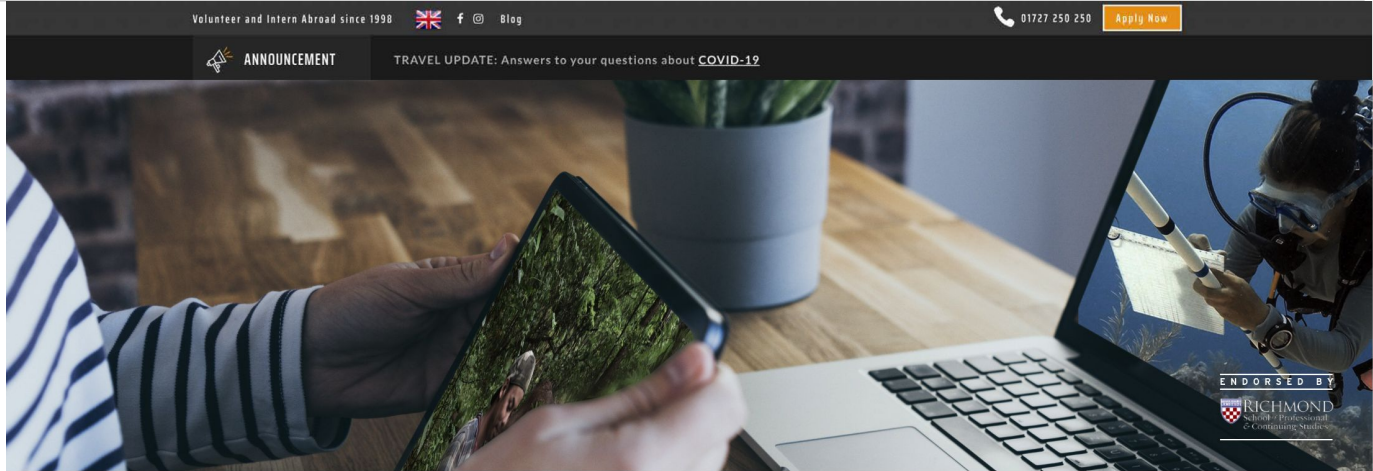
Volunteer and Intern Abroad since 1998 Blog

01727 250 250 Apply Now

ANNOUNCEMENT

TRAVEL UPDATE: Answers to your questions about COVID-19

ENDORSED BY

RICHMOND
School of Professional & Continuing Studies